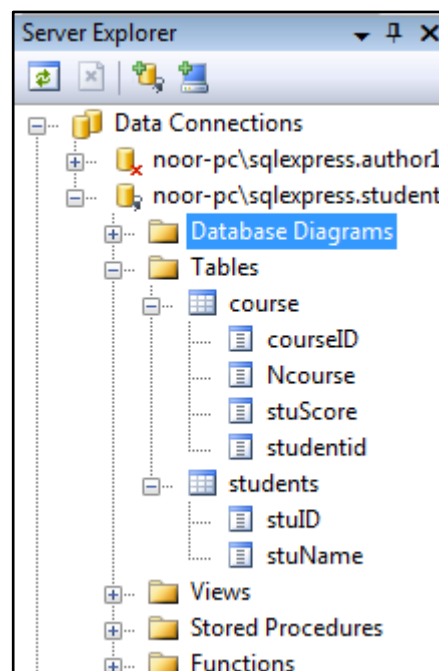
Server Explorer
Data Connections
noor-pc\sqlexpress.author1
noor-pc\sqlexpress.student
Database Diagrams
Tables
course
courseID
Ncourse
stuScore
studentid
students
stuID
stuName
Views
Stored Procedures
Functions